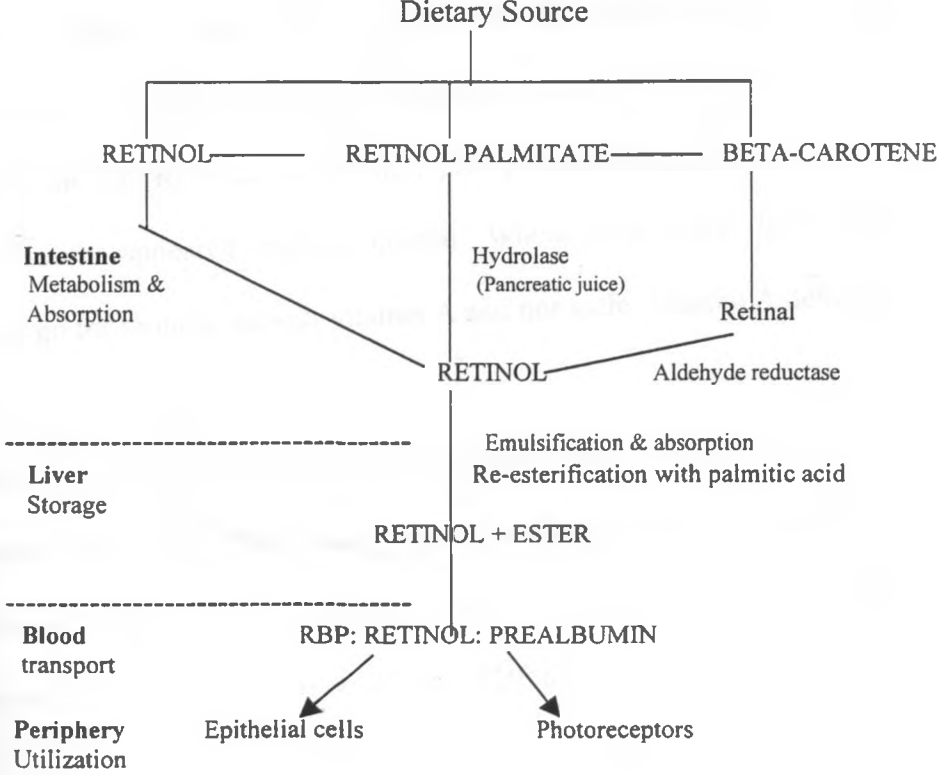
Dietary Source

RETINOL RETINOL PALMITATE BETA-CAROTENE

Intestine
Metabolism & Absorption

Hydrolase
(Pancreatic juice)

Retinal

RETINOL

Aldehyde reductase

Emulsification & absorption
Re-esterification with palmitic acid

Liver
Storage

RETINOL + ESTER

Blood
transport

RBP: RETINOL: PREALBUMIN

Periphery
Utilization

Epithelial cells

Photoreceptors